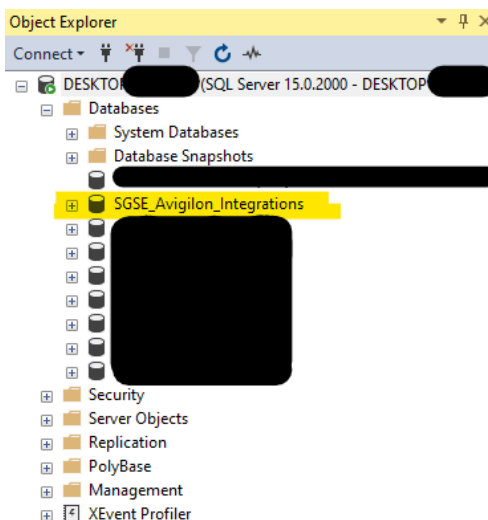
Object Explorer

Connect

DESKTOP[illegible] (SQL Server 15.0.2000 - DESKTOP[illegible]

Databases

System Databases

Database Snapshots

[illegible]

SGSE_Avigilon_Integrations

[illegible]

Security

Server Objects

Replication

PolyBase

Management

XEvent Profiler